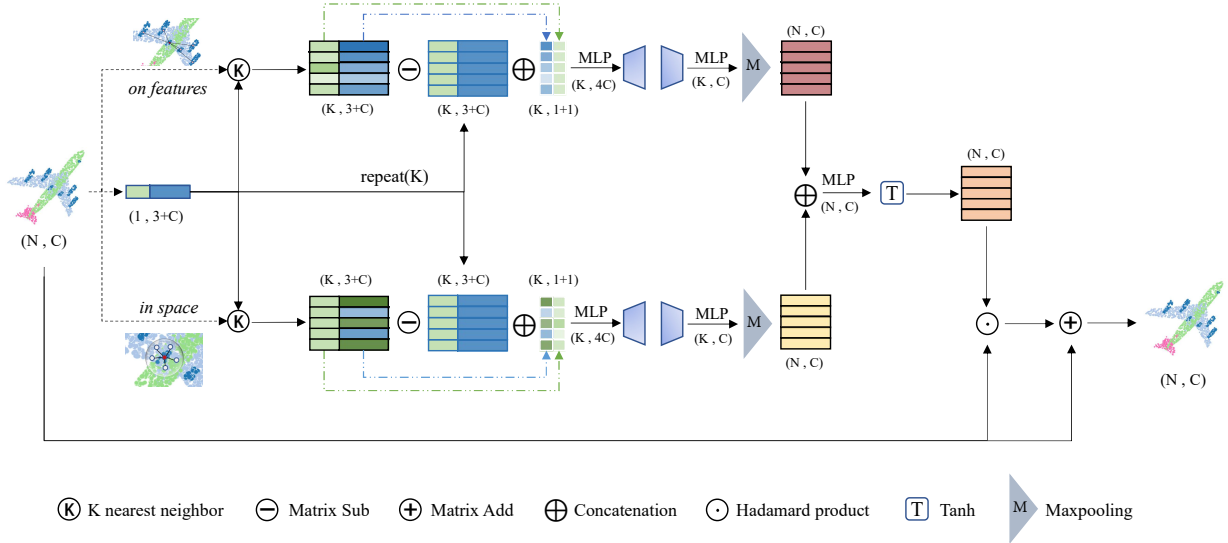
on features

(K , 3+C)

(K , 3+C)

(K , 1+1)

MLP
(K , 4C)

MLP
(K , C)

M

(N , C)

(N , C)

(1 , 3+C)

repeat(K)

MLP
(N , C)

T

(N , C)

in space

(K , 3+C)

(K , 3+C)

(K , 1+1)

MLP
(K , 4C)

MLP
(K , C)

M

(N , C)

(N , C)

K K nearest neighbor   − Matrix Sub   + Matrix Add   ⊕ Concatenation   ⊙ Hadamard product   T Tanh   M Maxpooling